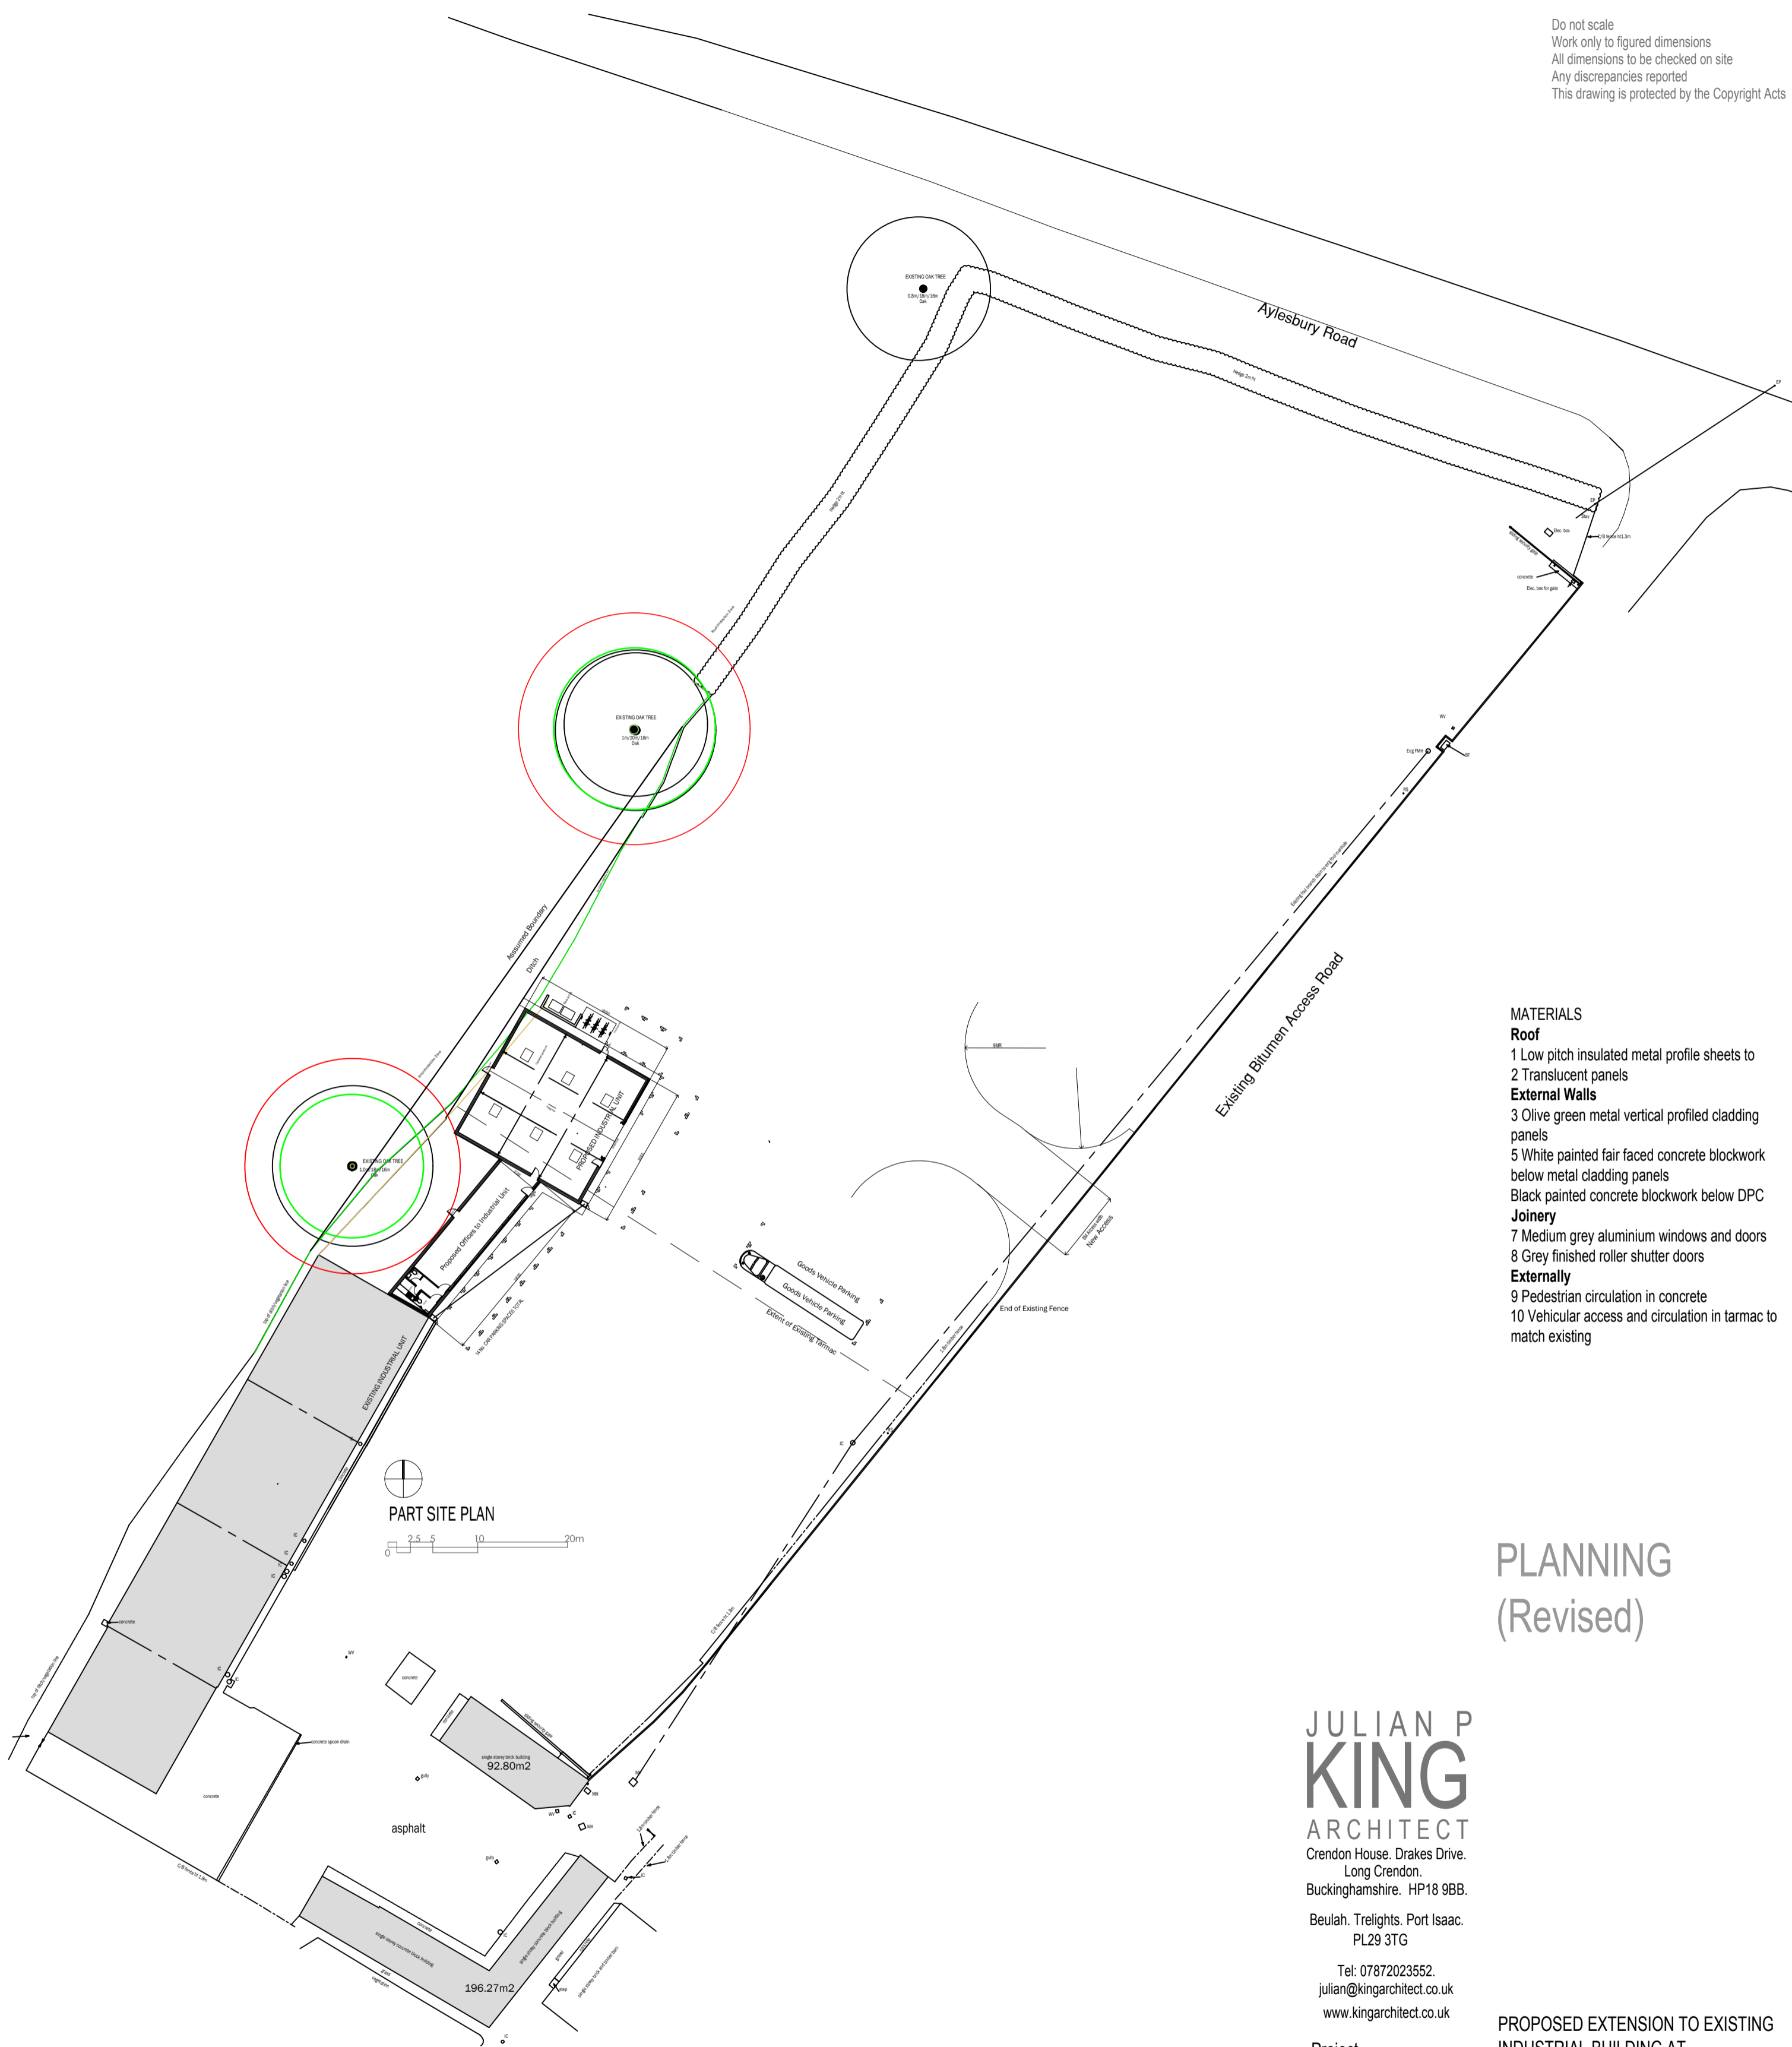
Do not scale
Work only to figured dimensions
All dimensions to be checked on site
Any discrepancies reported
This drawing is protected by the Copyright Acts

EXISTING OAK TREE

Aylesbury Road

EXISTING OAK TREE

Assumed Boundary
Ditch

EXISTING OAK TREE

Existing Bitumen Access Road

PROPOSED INDUSTRIAL UNIT

Proposed Offices to Industrial Unit

Goods Vehicle Parking
Goods Vehicle Parking
Extent of Existing Tarmac

End of Existing Fence

New Access

EXISTING INDUSTRIAL UNIT

PART SITE PLAN
0 2.5 5 10 20m

concrete

single storey brick building
92.80m2

asphalt

196.27m2

MATERIALS
Roof
1 Low pitch insulated metal profile sheets to
2 Translucent panels
External Walls
3 Olive green metal vertical profiled cladding panels
5 White painted fair faced concrete blockwork below metal cladding panels
Black painted concrete blockwork below DPC
Joinery
7 Medium grey aluminium windows and doors
8 Grey finished roller shutter doors
Externally
9 Pedestrian circulation in concrete
10 Vehicular access and circulation in tarmac to match existing

PLANNING
(Revised)

JULIAN P
KING
ARCHITECT
Crendon House. Drakes Drive.
Long Crendon.
Buckinghamshire. HP18 9BB.

Beulah. Trelights. Port Isaac.
PL29 3TG

Tel: 07872023552.
julian@kingarchitect.co.uk
www.kingarchitect.co.uk

PROPOSED EXTENSION TO EXISTING
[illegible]